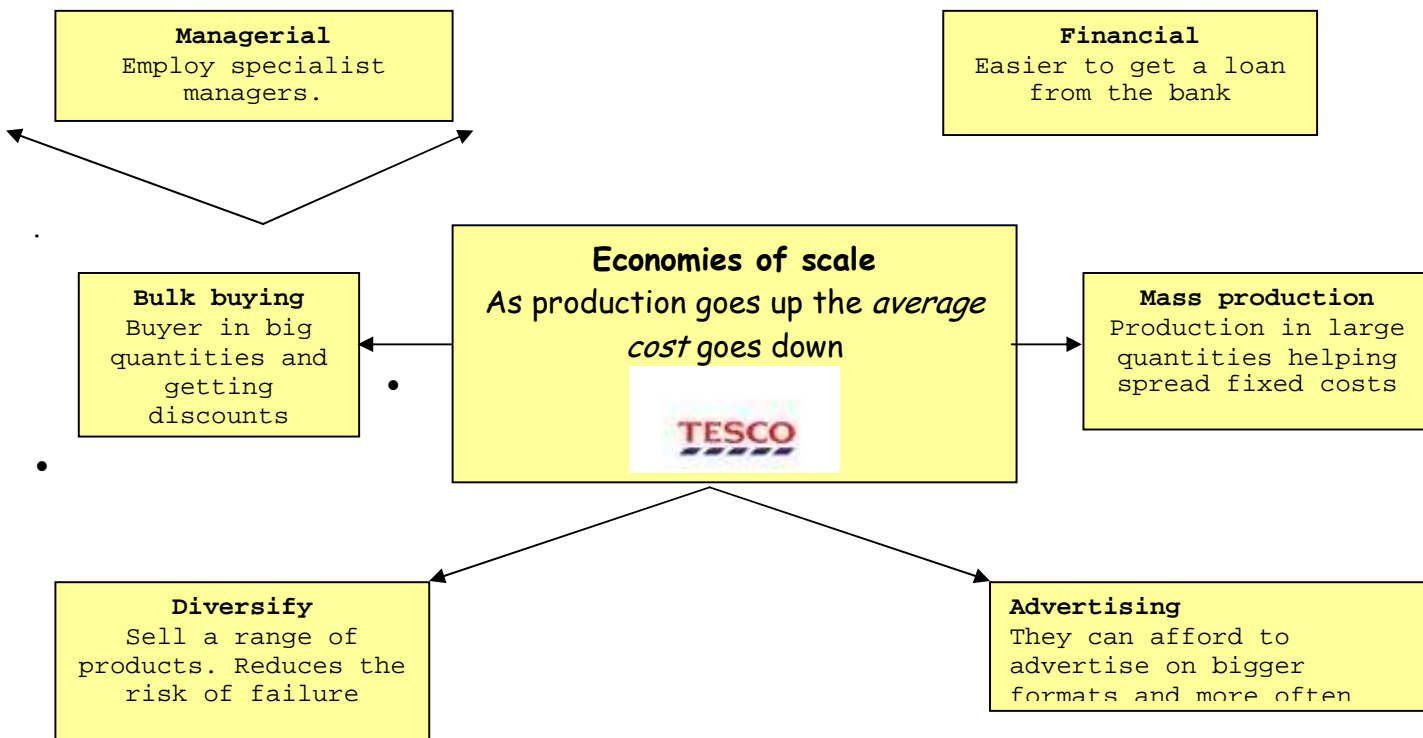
**Managerial**
Employ specialist managers.

**Financial**
Easier to get a loan from the bank

**Economies of scale**
As production goes up the *average cost* goes down

TESCO

**Bulk buying**
Buyer in big quantities and getting discounts

**Mass production**
Production in large quantities helping spread fixed costs

**Diversify**
Sell a range of products. Reduces the risk of failure

**Advertising**
They can afford to advertise on bigger formats and more often